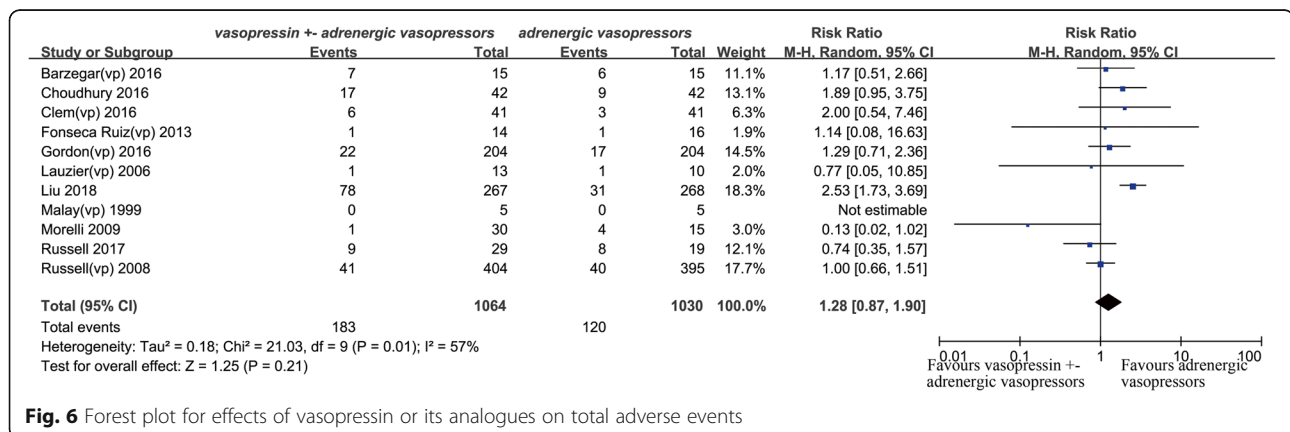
| Study or Subgroup | vasopressin +- adrenergic vasopressors Events | Total | adrenergic vasopressors Events | Total | Weight | Risk Ratio M-H, Random, 95% CI |
|---|---|---|---|---|---|---|
| Barzegar(vp) 2016 | 7 | 15 | 6 | 15 | 11.1% | 1.17 [0.51, 2.66] |
| Choudhury 2016 | 17 | 42 | 9 | 42 | 13.1% | 1.89 [0.95, 3.75] |
| Clem(vp) 2016 | 6 | 41 | 3 | 41 | 6.3% | 2.00 [0.54, 7.46] |
| Fonseca Ruiz(vp) 2013 | 1 | 14 | 1 | 16 | 1.9% | 1.14 [0.08, 16.63] |
| Gordon(vp) 2016 | 22 | 204 | 17 | 204 | 14.5% | 1.29 [0.71, 2.36] |
| Lauzier(vp) 2006 | 1 | 13 | 1 | 10 | 2.0% | 0.77 [0.05, 10.85] |
| Liu 2018 | 78 | 267 | 31 | 268 | 18.3% | 2.53 [1.73, 3.69] |
| Malay(vp) 1999 | 0 | 5 | 0 | 5 | | Not estimable |
| Morelli 2009 | 1 | 30 | 4 | 15 | 3.0% | 0.13 [0.02, 1.02] |
| Russell 2017 | 9 | 29 | 8 | 19 | 12.1% | 0.74 [0.35, 1.57] |
| Russell(vp) 2008 | 41 | 404 | 40 | 395 | 17.7% | 1.00 [0.66, 1.51] |
| **Total (95% CI)** | | **1064** | | **1030** | **100.0%** | **1.28 [0.87, 1.90]** |
| Total events | 183 | | 120 | | | |

Heterogeneity: Tau² = 0.18; Chi² = 21.03, df = 9 (P = 0.01); I² = 57%
Test for overall effect: Z = 1.25 (P = 0.21)

Risk Ratio
M-H, Random, 95% CI
0.01 0.1 1 10 100
Favours vasopressin +- adrenergic vasopressors
Favours adrenergic vasopressors

**Fig. 6** Forest plot for effects of vasopressin or its analogues on total adverse events